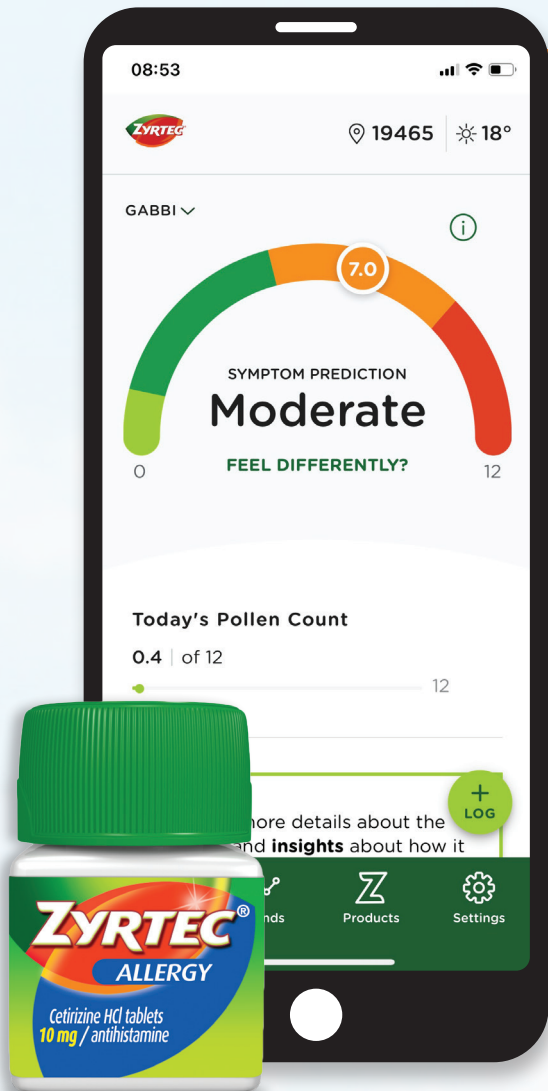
08:53

ZYRTEC

19465 18°

GABBI

7.0

SYMPTOM PREDICTION

Moderate

FEEL DIFFERENTLY?

0

12

Today's Pollen Count

0.4 | of 12

12

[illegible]nore details about the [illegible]nd **insights** about how it

+ LOG

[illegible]nds

Products

Settings

ZYRTEC®

ALLERGY

Cetirizine HCl tablets
10 mg / antihistamine